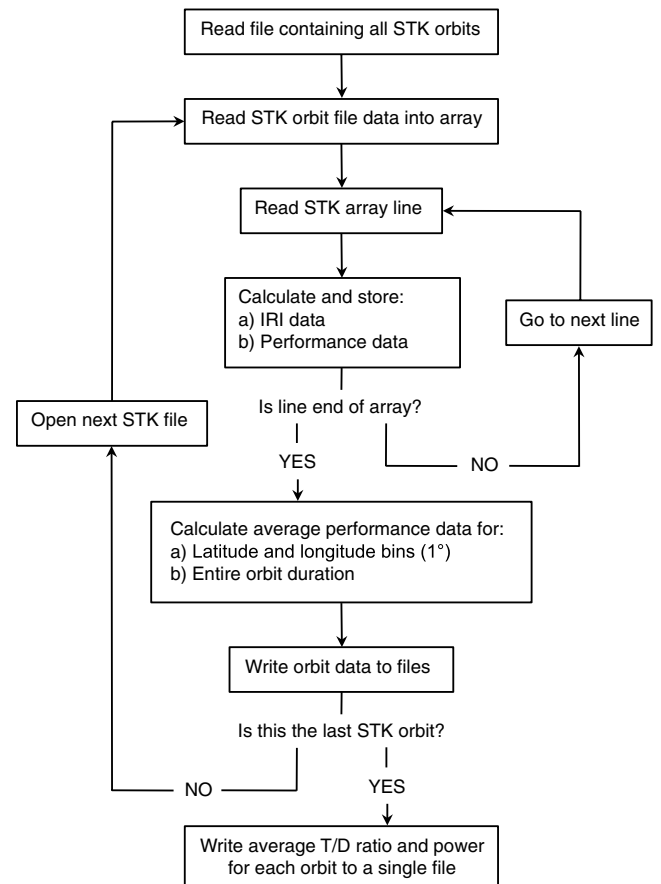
Read file containing all STK orbits

Read STK orbit file data into array

Read STK array line

Calculate and store:
a) IRI data
b) Performance data

Go to next line

Open next STK file

Is line end of array?

YES

NO

Calculate average performance data for:
a) Latitude and longitude bins (1°)
b) Entire orbit duration

Write orbit data to files

Is this the last STK orbit?

NO

YES

Write average T/D ratio and power for each orbit to a single file